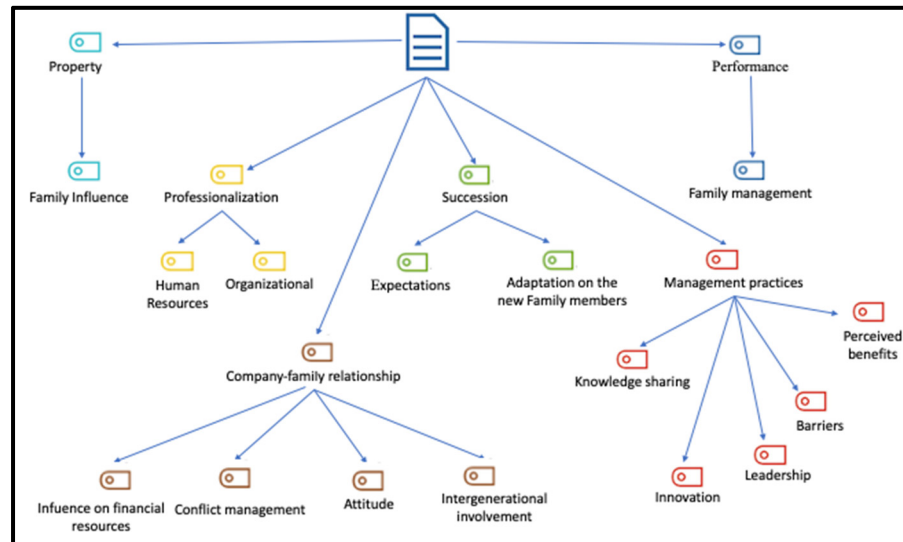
Property

Performance

Family Influence

Professionalization

Succession

Family management

Human Resources

Organizational

Expectations

Adaptation on the new Family members

Management practices

Perceived benefits

Company-family relationship

Knowledge sharing

Barriers

Leadership

Infuence on financial resources

Conflict management

Attitude

Intergenerational involvement

Innovation